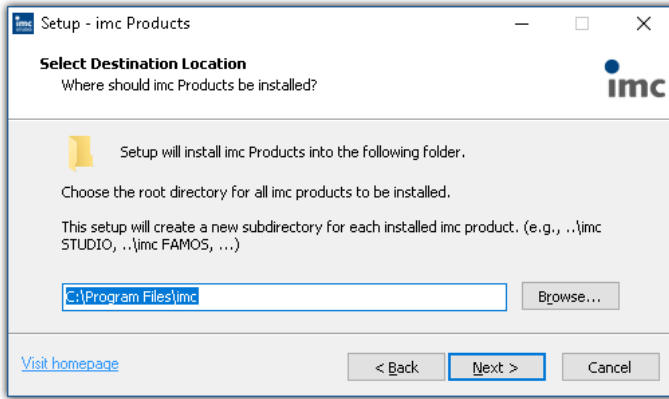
Setup - imc Products

Select Destination Location
Where should imc Products be installed?

imc

Setup will install imc Products into the following folder.

Choose the root directory for all imc products to be installed.

This setup will create a new subdirectory for each installed imc product. (e.g., ..\imc STUDIO, ..\imc FAMOS, ...)

C:\Program Files\imc

Browse...

Visit homepage

< Back

Next >

Cancel